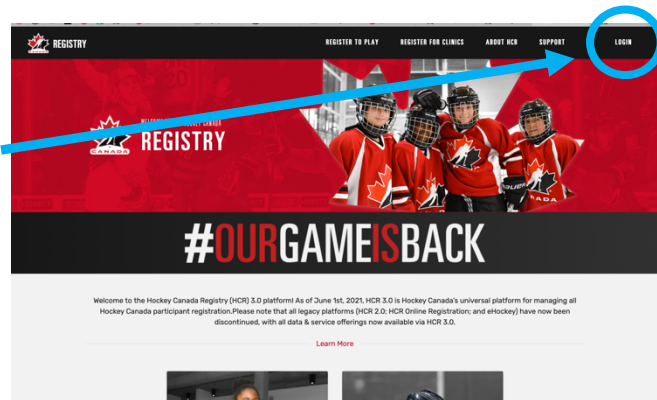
REGISTRY

REGISTER TO PLAY REGISTER FOR CLINICS ABOUT HCR SUPPORT LOGIN

WELCOME TO THE HOCKEY CANADA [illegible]
CANADA
REGISTRY

#OURGAMEISBACK

Welcome to the Hockey Canada Registry (HCR) 3.0 platform! As of June 1st, 2021, HCR 3.0 is Hockey Canada's universal platform for managing all Hockey Canada participant registration.Please note that all legacy platforms (HCR 2.0; HCR Online Registration; and eHockey) have now been discontinued, with all data & service offerings now available via HCR 3.0.

Learn More